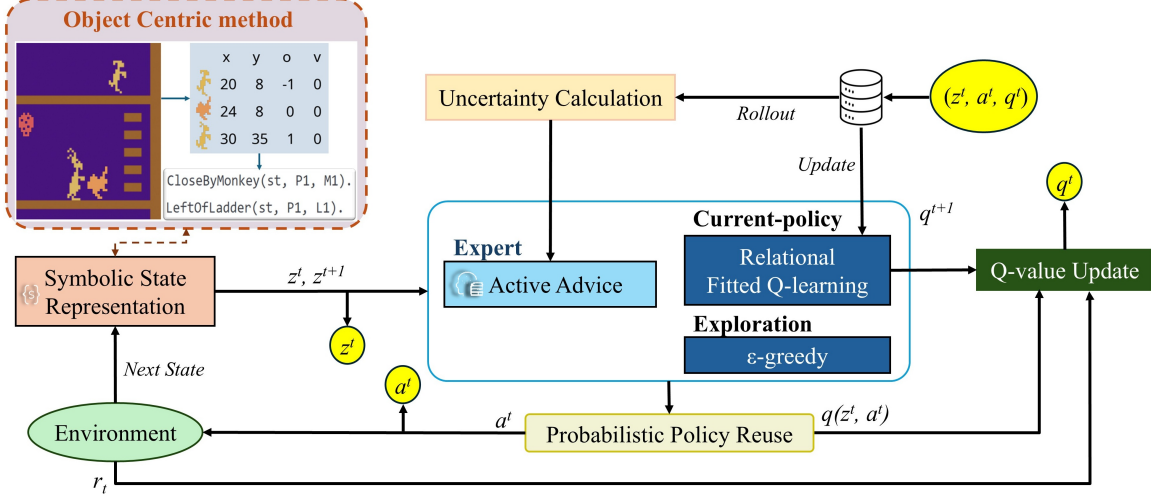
Object Centric method

| x | y | o | v |
|---|---|---|---|
| 20 | 8 | -1 | 0 |
| 24 | 8 | 0 | 0 |
| 30 | 35 | 1 | 0 |

CloseByMonkey(st, P1, M1).
LeftOfLadder(st, P1, L1).

Uncertainty Calculation

Rollout

$(z^t, a^t, q^t)$

Update

$q^t$

$q^{t+1}$

Current-policy

Expert

Active Advice

Relational Fitted Q-learning

Q-value Update

Symbolic State Representation

$z^t$, $z^{t+1}$

$z^t$

Exploration

ε-greedy

Next State

$a^t$

$a^t$

$q(z^t, a^t)$

Environment

Probabilistic Policy Reuse

$r_t$